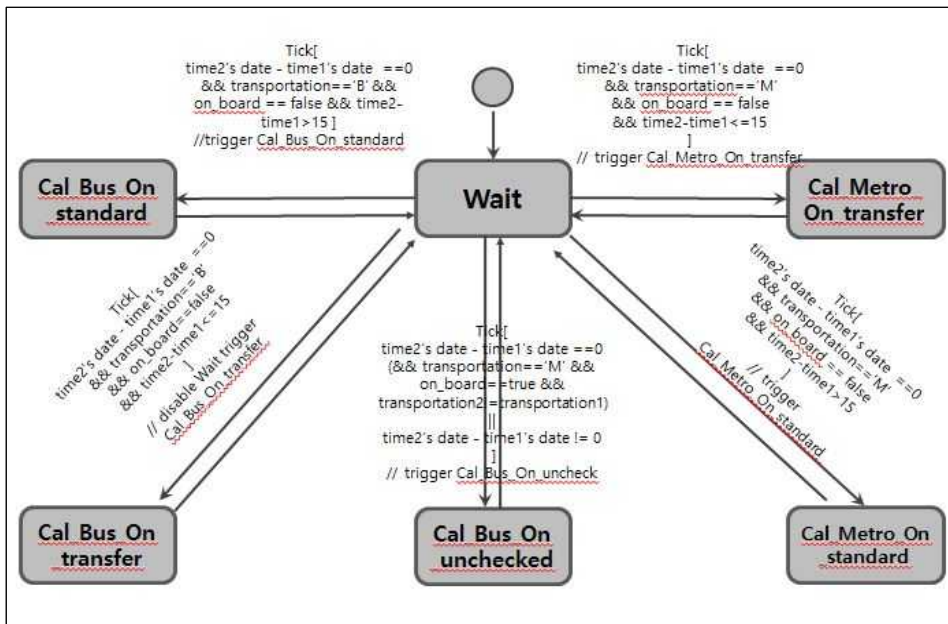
Tick[
time2's date - time1's date ==0
&& transportation=='B' &&
on_board == false && time2-
time1>15 ]
//trigger Cal_Bus_On_standard

Tick[
time2's date - time1's date ==0
&& transportation=='M'
&& on_board == false
&& time2-time1<=15
]
// trigger Cal_Metro_On_transfer

Cal Bus On standard

Wait

Cal Metro On transfer

Tick[
time2's date - time1's date ==0
&& transportation=='B'
&& on_board==false
&& time2-time1<=15
]
// disable Wait trigger
Cal_Bus_On_transfer

Tick[
time2's date - time1's date ==0
(&& transportation=='M' &&
on_board==true &&
transportation2!=transportation1)
||
time2's date - time1's date != 0
]
// trigger Cal_Bus_On_uncheck

Tick[
time2's date - time1's date ==0
&& transportation=='M'
&& on_board == false
&& time2-time1>15
]
// trigger
Cal_Metro_On_standard

Cal Bus On transfer

Cal Bus On unchecked

Cal Metro On standard